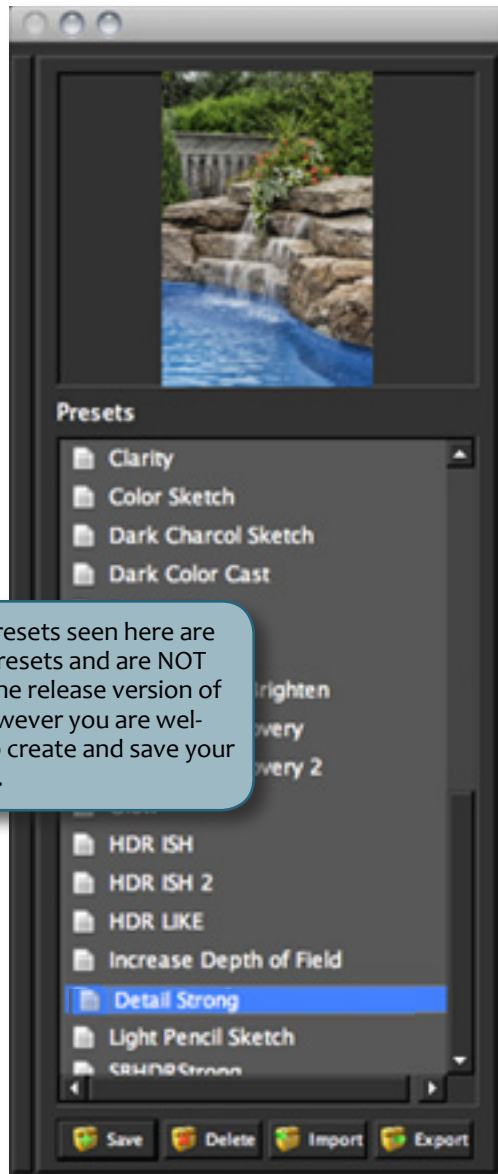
Presets

Clarity

Color Sketch

Dark Charcol Sketch

Dark Color Cast

resets seen here are resets and are NOT he release version of wever you are welcome create and save your .

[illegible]righten

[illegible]very

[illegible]very 2

HDR ISH

HDR ISH 2

HDR LIKE

Increase Depth of Field

Detail Strong

Light Pencil Sketch

SBHDRStrong

Save

Delete

Import

Export